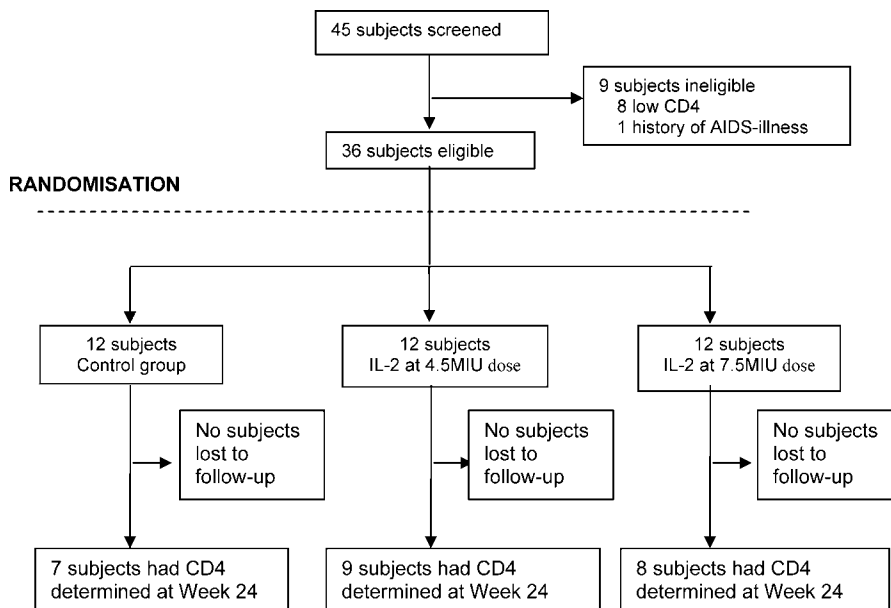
45 subjects screened

9 subjects ineligible
8 low CD4
1 history of AIDS-illness

36 subjects eligible

RANDOMISATION

12 subjects
Control group

12 subjects
IL-2 at 4.5MIU dose

12 subjects
IL-2 at 7.5MIU dose

No subjects lost to follow-up

No subjects lost to follow-up

No subjects lost to follow-up

7 subjects had CD4 determined at Week 24

9 subjects had CD4 determined at Week 24

8 subjects had CD4 determined at Week 24